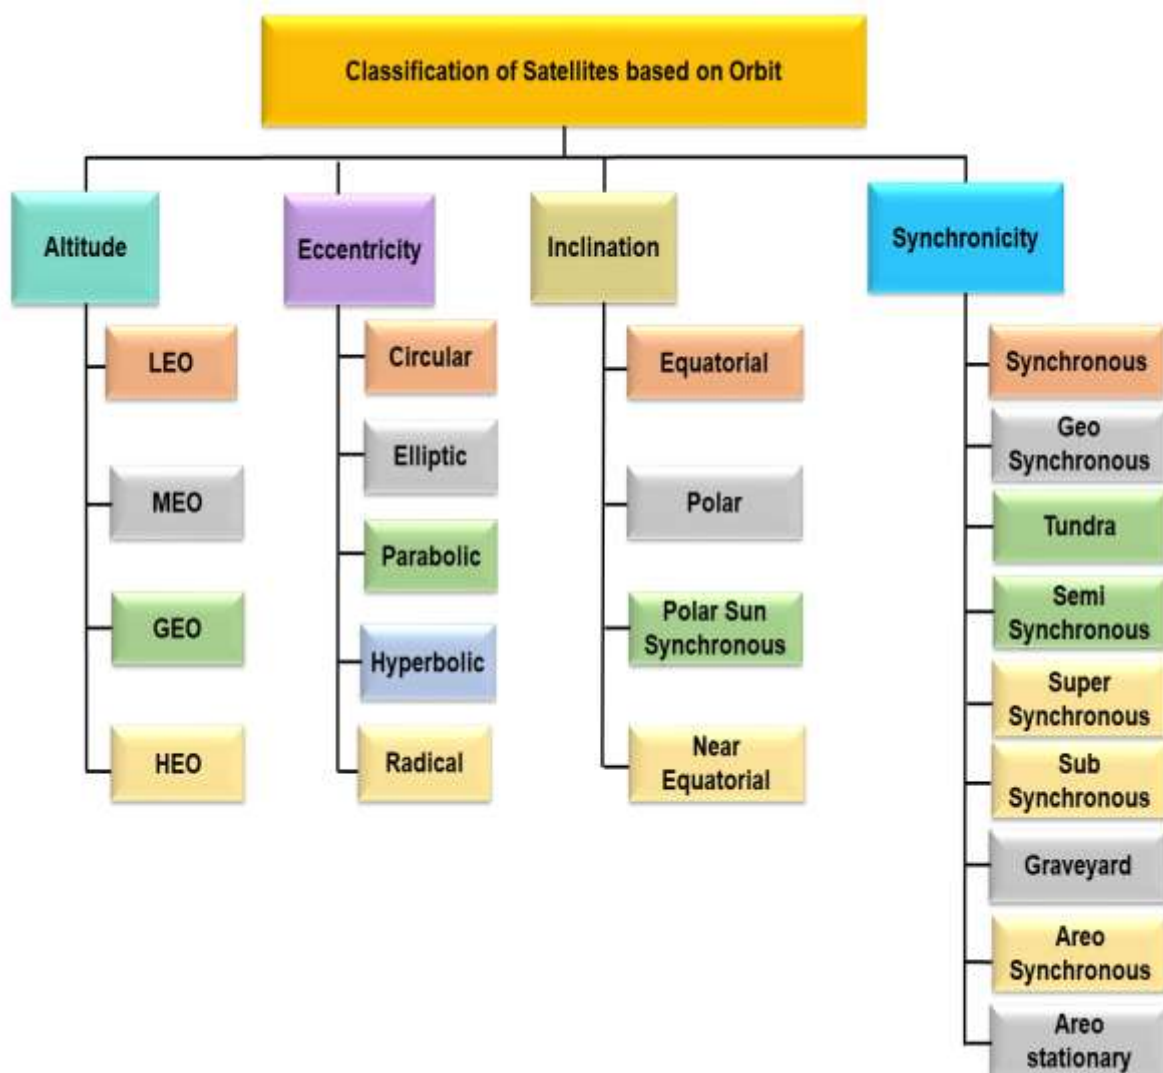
Classification of Satellites based on Orbit

Altitude
LEO
MEO
GEO
HEO

Eccentricity
Circular
Elliptic
Parabolic
Hyperbolic
Radical

Inclination
Equatorial
Polar
Polar Sun Synchronous
Near Equatorial

Synchronicity
Synchronous
Geo Synchronous
Tundra
Semi Synchronous
Super Synchronous
Sub Synchronous
Graveyard
Areo Synchronous
Areo stationary